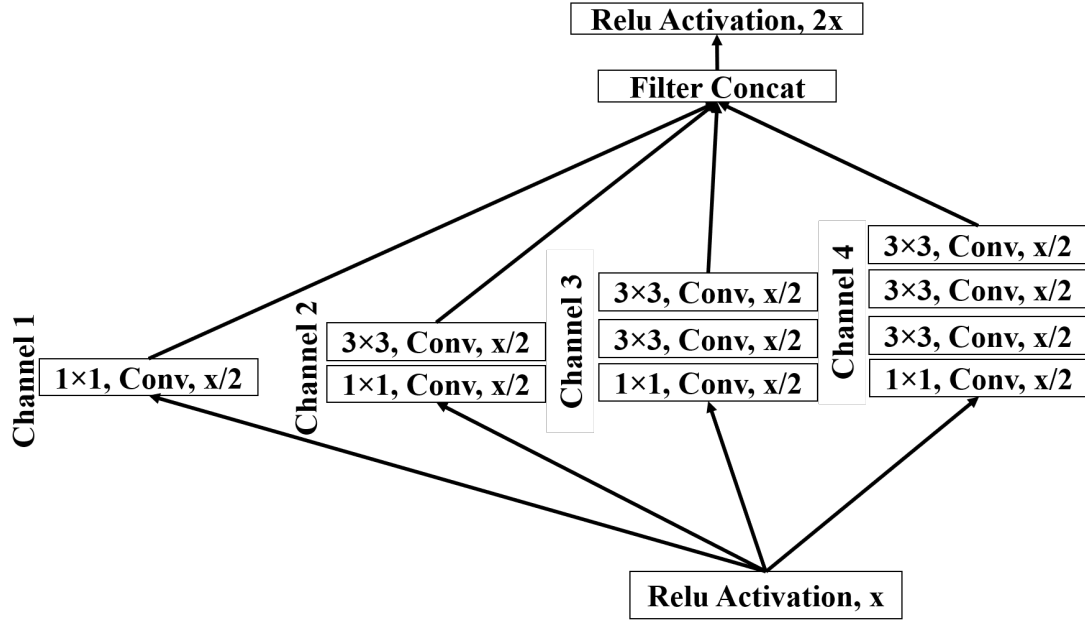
Relu Activation, 2x

Filter Concat

Channel 1

1×1, Conv, x/2

Channel 2

3×3, Conv, x/2

1×1, Conv, x/2

Channel 3

3×3, Conv, x/2

3×3, Conv, x/2

1×1, Conv, x/2

Channel 4

3×3, Conv, x/2

3×3, Conv, x/2

3×3, Conv, x/2

1×1, Conv, x/2

Relu Activation, x